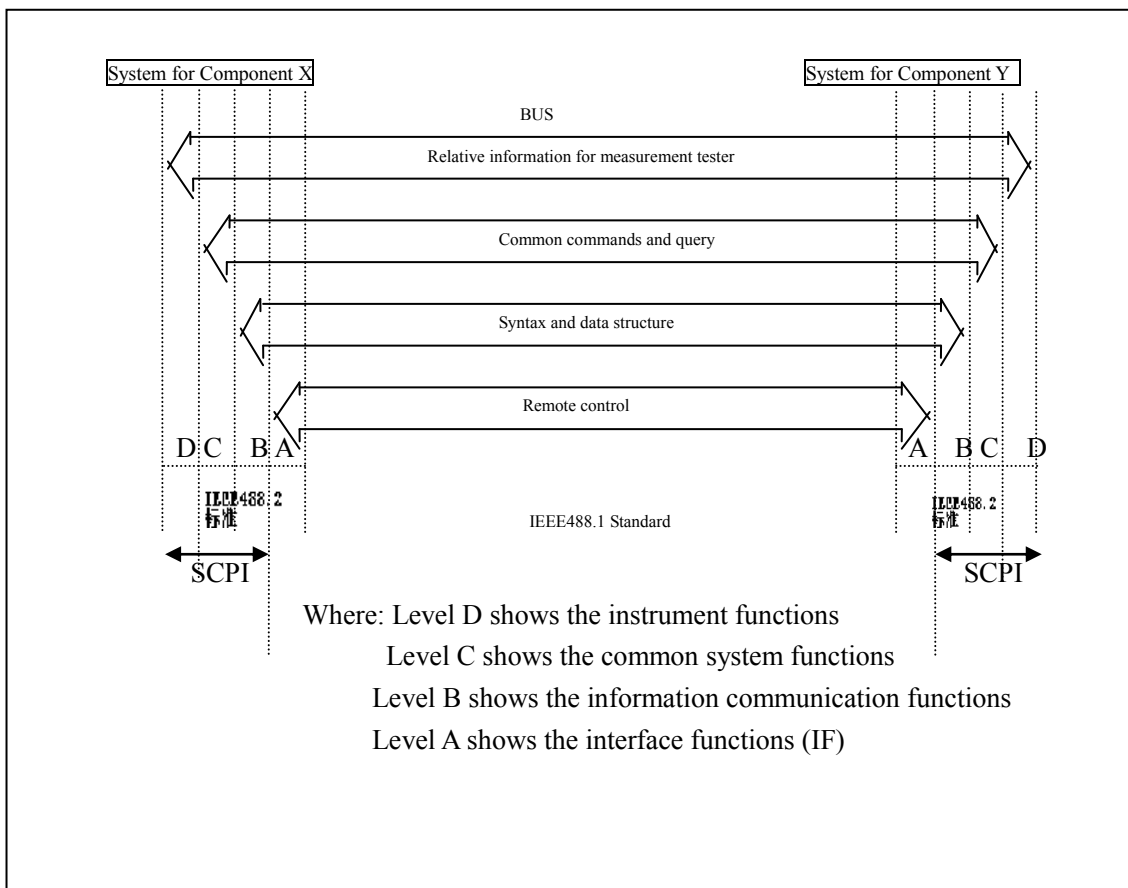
System for Component X

System for Component Y

BUS

Relative information for measurement tester

Common commands and query

Syntax and data structure

Remote control

D C B A

A B C D

IEEE488.2 标准

IEEE488.1 Standard

IEEE488.2 标准

SCPI

SCPI

Where: Level D shows the instrument functions
Level C shows the common system functions
Level B shows the information communication functions
Level A shows the interface functions (IF)